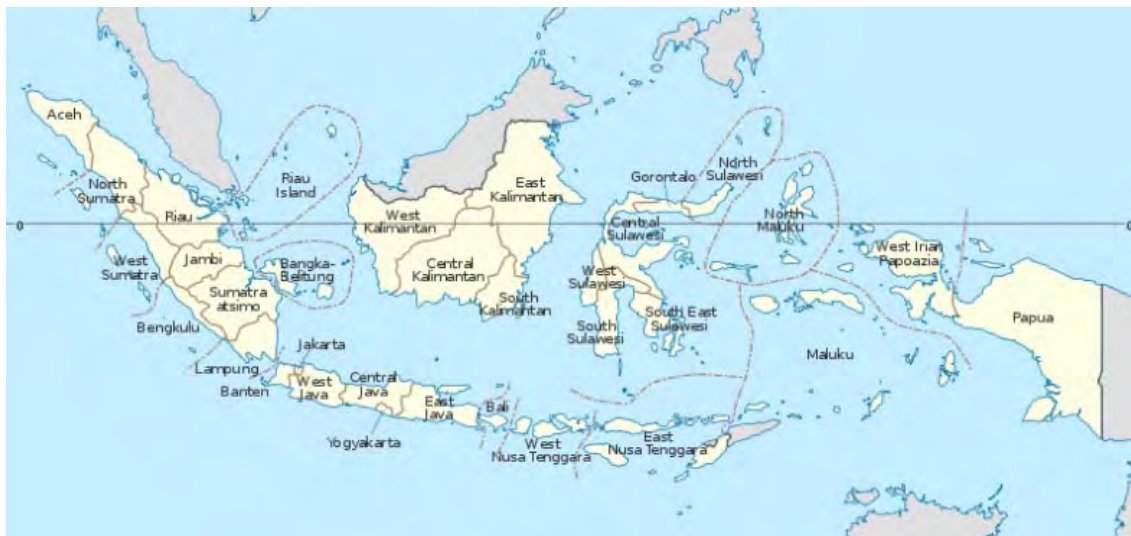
Aceh
North Sumatra
Riau
Riau Island
West Sumatra
Jambi
Bangka-Belitung
Sumatra atsimo
Bengkulu
Lampung
Jakarta
Banten
West Java
Central Java
Yogyakarta
East Java
Bali
West Kalimantan
Central Kalimantan
East Kalimantan
South Kalimantan
Gorontalo
North Sulawesi
Central Sulawesi
West Sulawesi
South Sulawesi
South East Sulawesi
North Maluku
Maluku
West Nusa Tenggara
East Nusa Tenggara
West Irian Papoazia
Papua
0
0